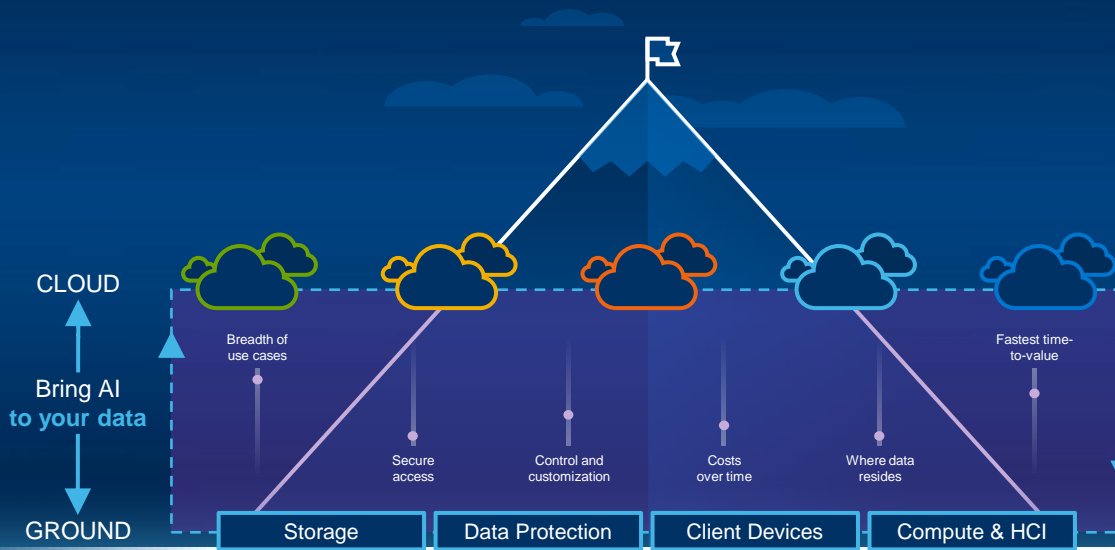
CLOUD

Bring AI
to your data

GROUND

Breadth of use cases

Secure access

Control and customization

Costs over time

Where data resides

Fastest time-to-value

Storage

Data Protection

Client Devices

Compute & HCI